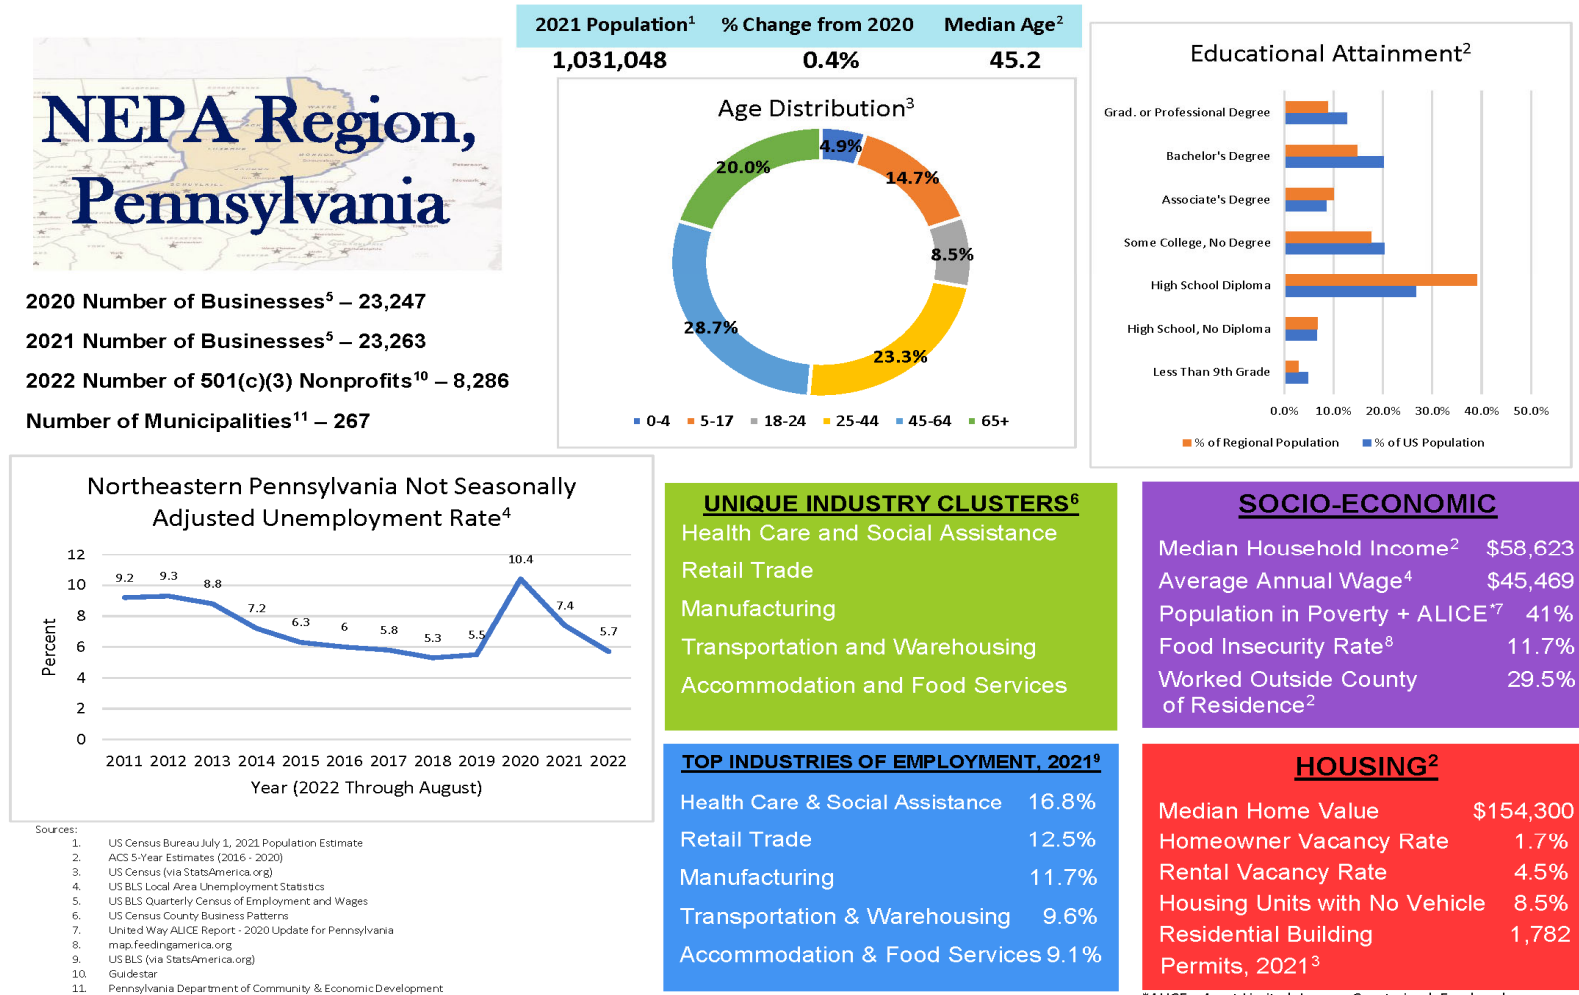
NEPA Region, Pennsylvania

| 2021 Population$^1$ | % Change from 2020 | Median Age$^2$ |
|---|---|---|
| 1,031,048 | 0.4% | 45.2 |

2020 Number of Businesses$^5$ – 23,247

2021 Number of Businesses$^5$ – 23,263

2022 Number of 501(c)(3) Nonprofits$^{10}$ – 8,286

Number of Municipalities$^{11}$ – 267

Age Distribution$^3$

4.9%
14.7%
8.5%
23.3%
28.7%
20.0%

0-4 5-17 18-24 25-44 45-64 65+

Educational Attainment$^2$

Grad. or Professional Degree
Bachelor's Degree
Associate's Degree
Some College, No Degree
High School Diploma
High School, No Diploma
Less Than 9th Grade

0.0% 10.0% 20.0% 30.0% 40.0% 50.0%

% of Regional Population % of US Population

Northeastern Pennsylvania Not Seasonally Adjusted Unemployment Rate$^4$

12 10 8 6 4 2 0

Percent

9.2 9.3 8.8 7.2 6.3 6 5.8 5.3 5.5 10.4 7.4 5.7

2011 2012 2013 2014 2015 2016 2017 2018 2019 2020 2021 2022

Year (2022 Through August)

UNIQUE INDUSTRY CLUSTERS$^6$
Health Care and Social Assistance
Retail Trade
Manufacturing
Transportation and Warehousing
Accommodation and Food Services

SOCIO-ECONOMIC
Median Household Income$^2$ $58,623
Average Annual Wage$^4$ $45,469
Population in Poverty + ALICE$^{*7}$ 41%
Food Insecurity Rate$^8$ 11.7%
Worked Outside County of Residence$^2$ 29.5%

TOP INDUSTRIES OF EMPLOYMENT, 2021$^9$
Health Care & Social Assistance 16.8%
Retail Trade 12.5%
Manufacturing 11.7%
Transportation & Warehousing 9.6%
Accommodation & Food Services 9.1%

HOUSING$^2$
Median Home Value $154,300
Homeowner Vacancy Rate 1.7%
Rental Vacancy Rate 4.5%
Housing Units with No Vehicle 8.5%
Residential Building Permits, 2021$^3$ 1,782

Sources:
1. US Census Bureau July 1, 2021 Population Estimate
2. ACS 5-Year Estimates (2016 - 2020)
3. US Census (via StatsAmerica.org)
4. US BLS Local Area Unemployment Statistics
5. US BLS Quarterly Census of Employment and Wages
6. US Census County Business Patterns
7. United Way ALICE Report - 2020 Update for Pennsylvania
8. map.feedingamerica.org
9. US BLS (via StatsAmerica.org)
10. Guidestar
11. Pennsylvania Department of Community & Economic Development